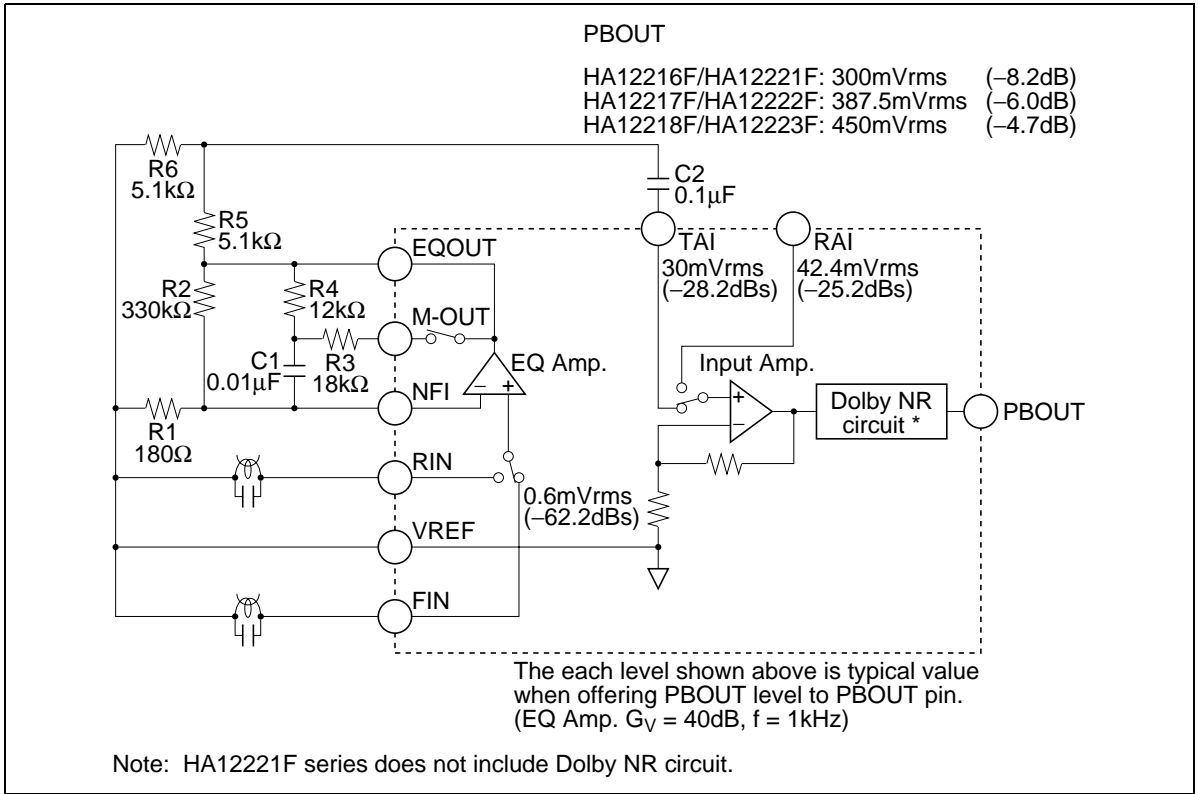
PBOUT

HA12216F/HA12221F: 300mVrms (−8.2dB)
HA12217F/HA12222F: 387.5mVrms (−6.0dB)
HA12218F/HA12223F: 450mVrms (−4.7dB)

R6
5.1kΩ

C2
0.1μF

R5
5.1kΩ

TAI
30mVrms
(−28.2dBs)

RAI
42.4mVrms
(−25.2dBs)

EQOUT

R2
330kΩ

R4
12kΩ

M-OUT

C1
0.01μF

R3
18kΩ

EQ Amp.

Input Amp.

NFI

Dolby NR circuit *

PBOUT

R1
180Ω

RIN

0.6mVrms
(−62.2dBs)

VREF

FIN

The each level shown above is typical value when offering PBOUT level to PBOUT pin.
(EQ Amp. $G_V$ = 40dB, f = 1kHz)

Note: HA12221F series does not include Dolby NR circuit.